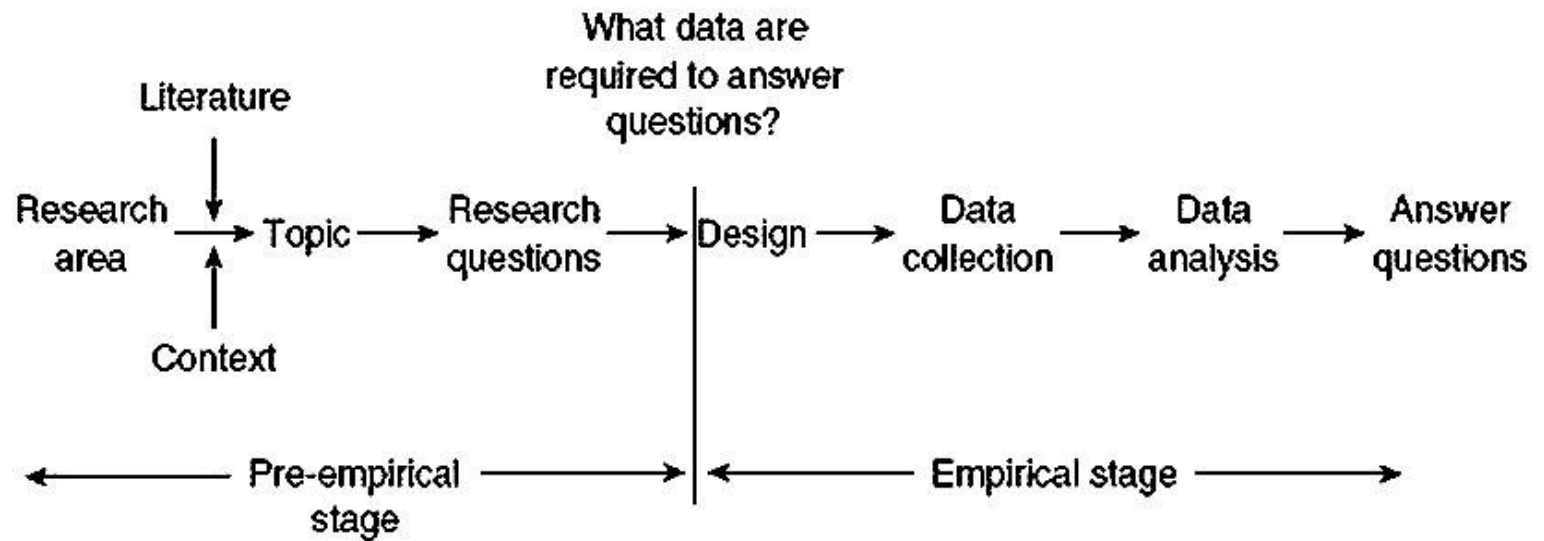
What data are required to answer questions?

Literature

Research area

Topic

Research questions

Design

Data collection

Data analysis

Answer questions

Context

Pre-empirical stage

Empirical stage